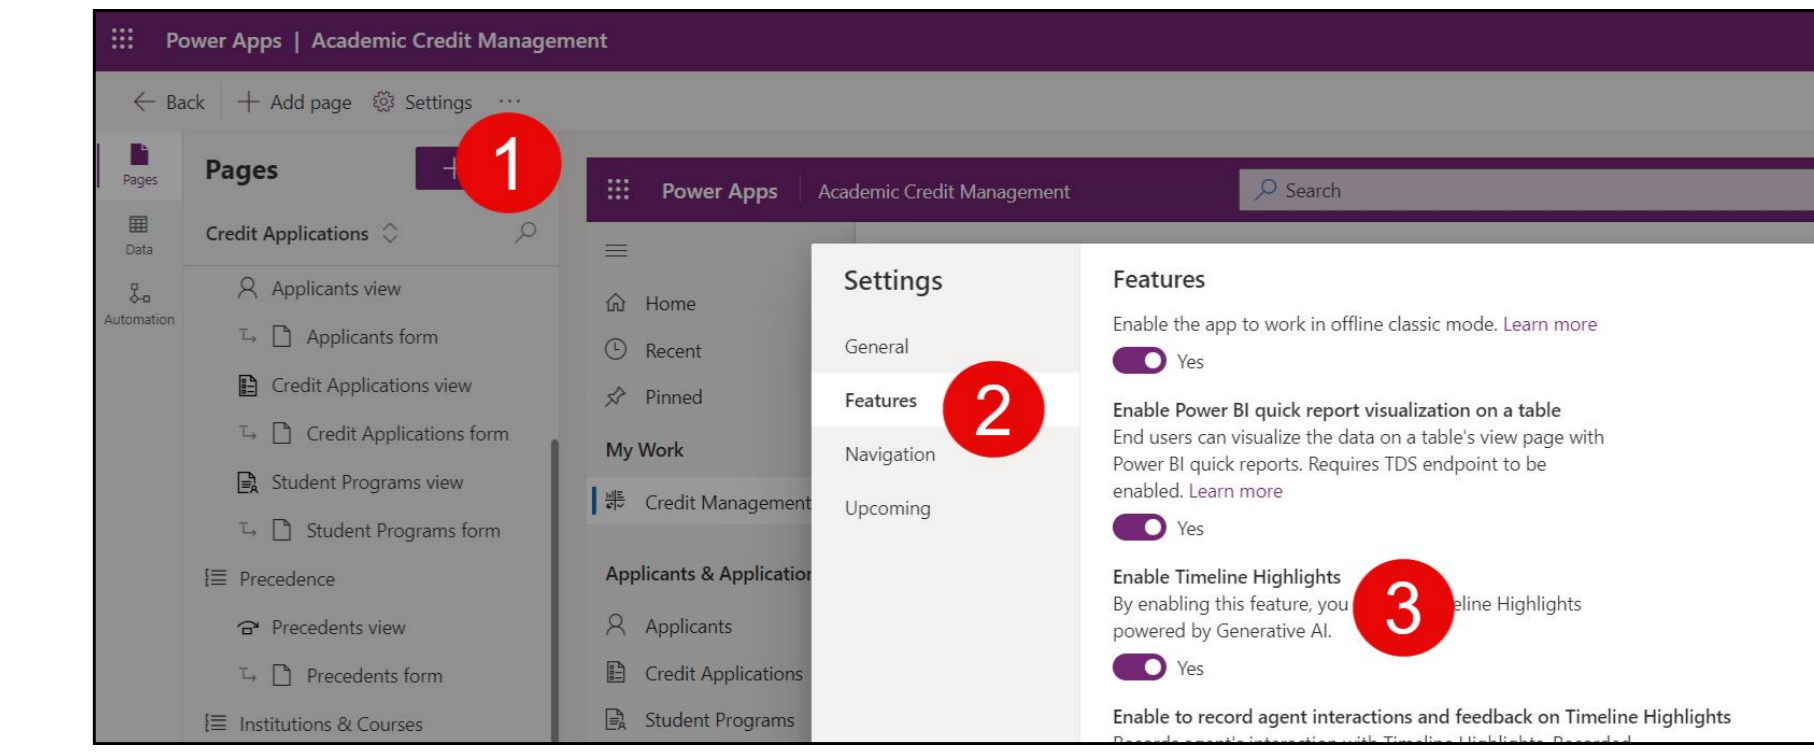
Power Apps | Academic Credit Management

Back Add page Settings ···

Pages

Data

Automation

Pages

1

Credit Applications

Applicants view

Applicants form

Credit Applications view

Credit Applications form

Student Programs view

Student Programs form

Precedence

Precedents view

Precedents form

Institutions & Courses

Power Apps Academic Credit Management

Search

Home

Recent

Pinned

My Work

Credit Management

Applicants & Application

Applicants

Credit Applications

Student Programs

Settings

General

Features

2

Navigation

Upcoming

Features

Enable the app to work in offline classic mode. Learn more

Yes

Enable Power BI quick report visualization on a table

End users can visualize the data on a table's view page with Power BI quick reports. Requires TDS endpoint to be enabled. Learn more

Yes

Enable Timeline Highlights

By enabling this feature, you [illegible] eline Highlights powered by Generative AI.

3

Yes

Enable to record agent interactions and feedback on Timeline Highlights

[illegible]